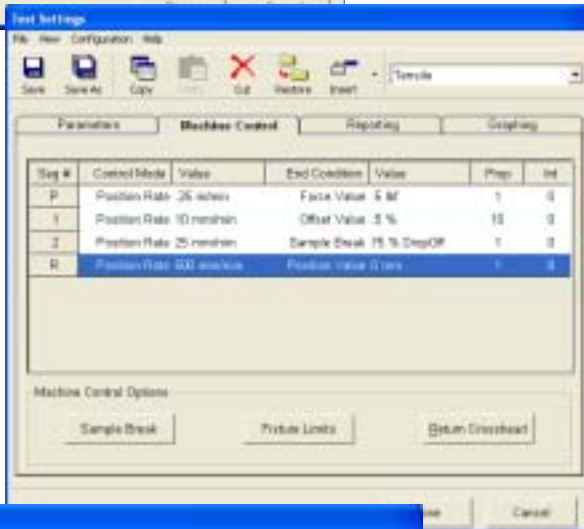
Test Settings

File View Configuration Help

Save Save As Copy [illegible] Cut Restore Insert

Tensile

Parameters | Machine Control | Reporting | Graphing

| Seq # | Control Mode | Value | End Condition | Value | Prop | Int |
|---|---|---|---|---|---|---|
| P | Position Rate | .25 in/min | Force Value | 5 lbf | 1 | 0 |
| 1 | Position Rate | 10 mm/min | Offset Value | .5 % | 10 | 0 |
| 2 | Position Rate | 25 mm/min | Sample Break | 75 % DropOff | 1 | 0 |
| R | Position Rate | 500 mm/min | Position Value | 0 mm | 1 | 0 |

Machine Control Options

Sample Break

Fixture Limits

Return Crosshead

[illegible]ose

Cancel